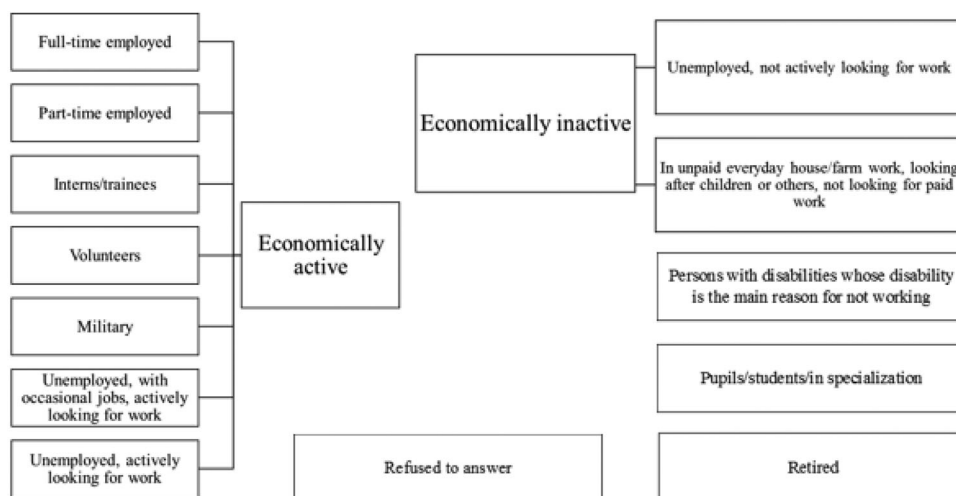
Full-time employed

Part-time employed

Interns/trainees

Volunteers

Military

Unemployed, with occasional jobs, actively looking for work

Unemployed, actively looking for work

Economically active

Economically inactive

Unemployed, not actively looking for work

In unpaid everyday house/farm work, looking after children or others, not looking for paid work

Persons with disabilities whose disability is the main reason for not working

Pupils/students/in specialization

Refused to answer

Retired